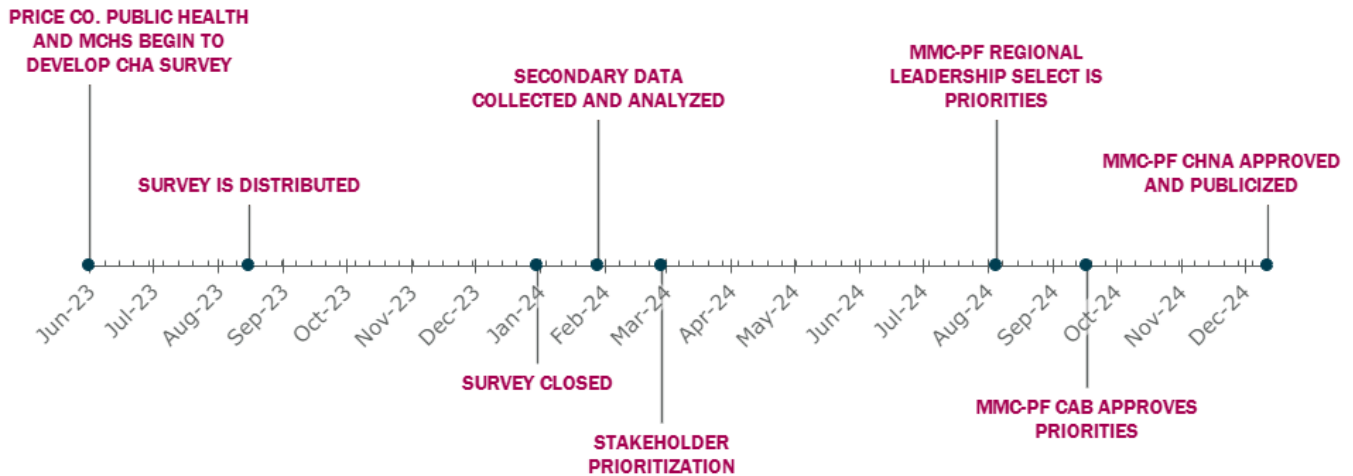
PRICE CO. PUBLIC HEALTH AND MCHS BEGIN TO DEVELOP CHA SURVEY

SURVEY IS DISTRIBUTED

SECONDARY DATA COLLECTED AND ANALYZED

MMC-PF REGIONAL LEADERSHIP SELECT IS PRIORITIES

MMC-PF CHNA APPROVED AND PUBLICIZED

Jun-23 Jul-23 Aug-23 Sep-23 Oct-23 Nov-23 Dec-23 Jan-24 Feb-24 Mar-24 Apr-24 May-24 Jun-24 Jul-24 Aug-24 Sep-24 Oct-24 Nov-24 Dec-24

SURVEY CLOSED

STAKEHOLDER PRIORITIZATION

MMC-PF CAB APPROVES PRIORITIES